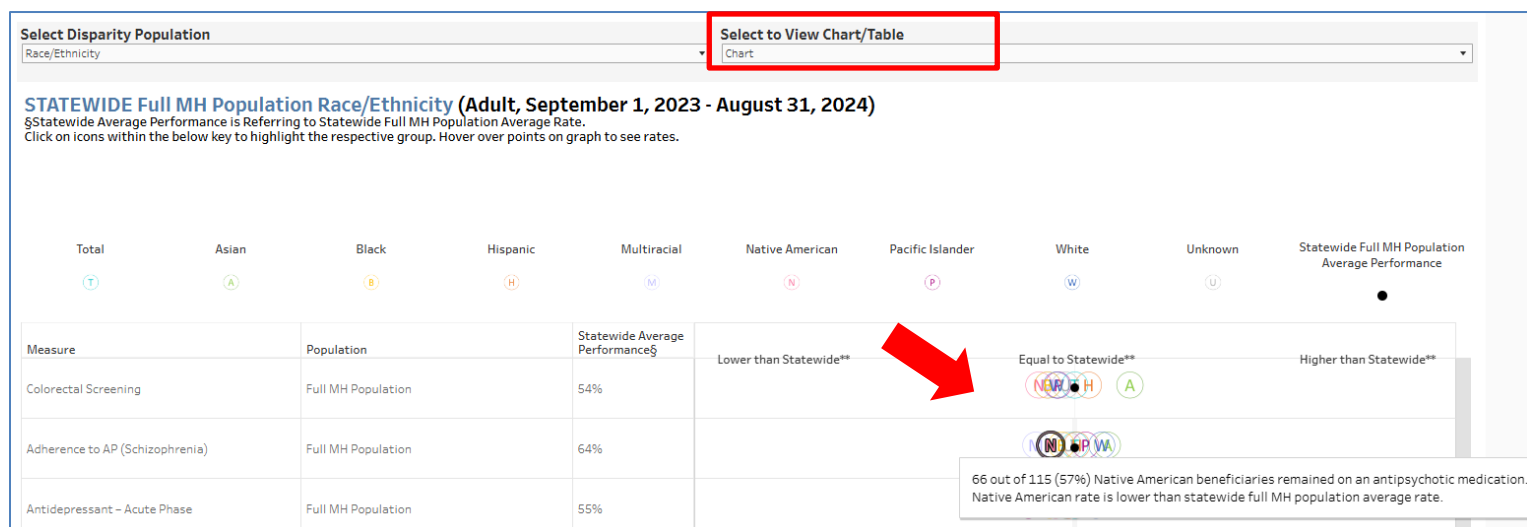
Select Disparity Population
Race/Ethnicity

Select to View Chart/Table
Chart

STATEWIDE Full MH Population Race/Ethnicity (Adult, September 1, 2023 - August 31, 2024)
§Statewide Average Performance is Referring to Statewide Full MH Population Average Rate.
Click on icons within the below key to highlight the respective group. Hover over points on graph to see rates.

Total T
Asian A
Black B
Hispanic H
Multiracial M
Native American N
Pacific Islander P
White W
Unknown U
Statewide Full MH Population Average Performance

| Measure | Population | Statewide Average Performance§ |
|---|---|---|
| Colorectal Screening | Full MH Population | 54% |
| Adherence to AP (Schizophrenia) | Full MH Population | 64% |
| Antidepressant – Acute Phase | Full MH Population | 55% |

Lower than Statewide**
Equal to Statewide**
Higher than Statewide**

N B W U T H A

N T P W

66 out of 115 (57%) Native American beneficiaries remained on an antipsychotic medication.
Native American rate is lower than statewide full MH population average rate.